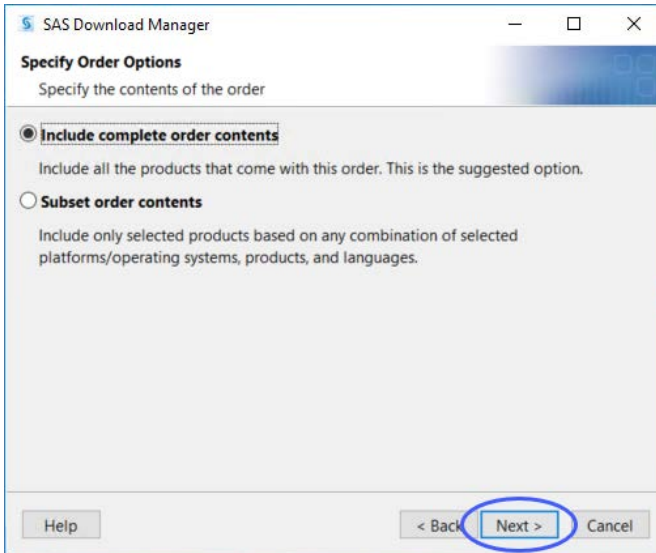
SAS Download Manager

Specify Order Options

Specify the contents of the order

Include complete order contents

Include all the products that come with this order. This is the suggested option.

Subset order contents

Include only selected products based on any combination of selected platforms/operating systems, products, and languages.

Help

< Back

Next >

Cancel